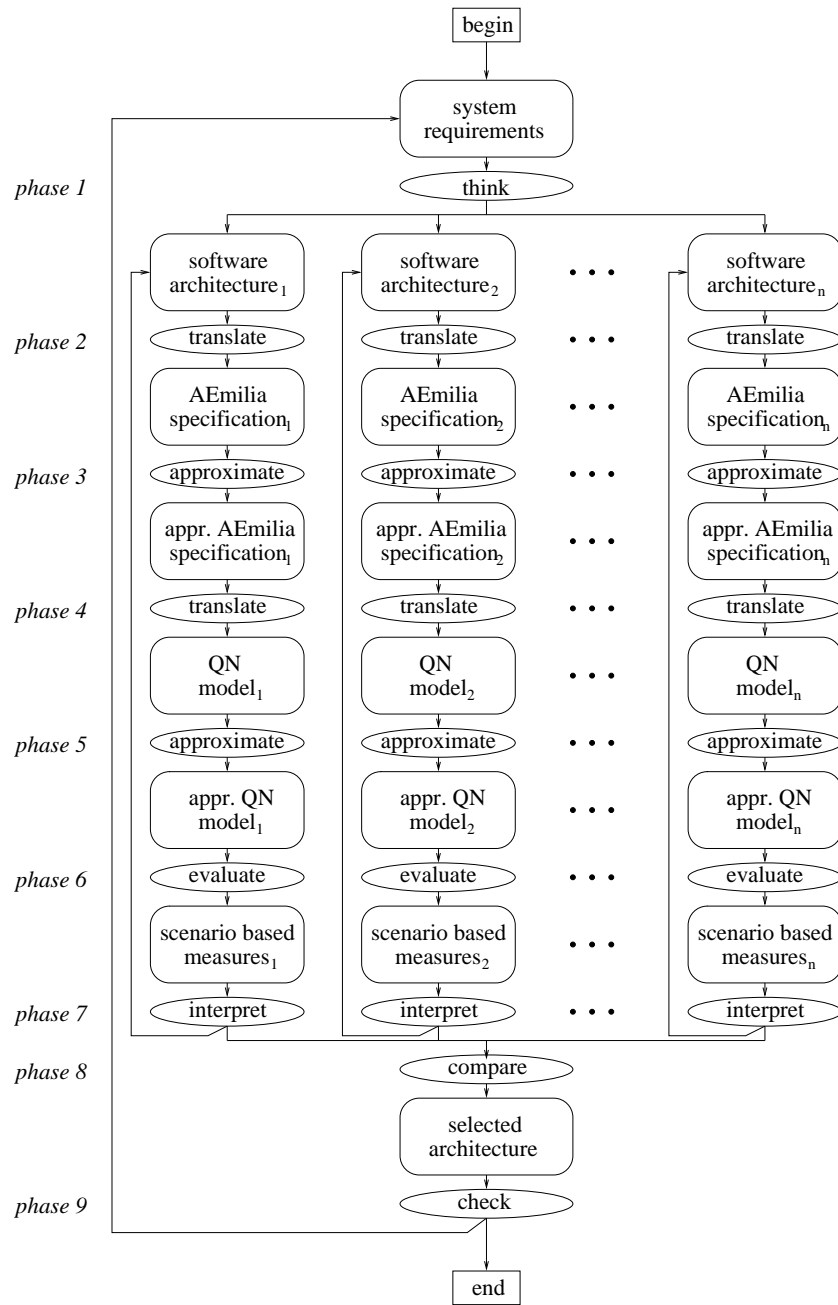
begin

system requirements

phase 1
think

software architecture$_1$
software architecture$_2$
• • •
software architecture$_n$

phase 2
translate
translate
• • •
translate

AEmilia specification$_1$
AEmilia specification$_2$
• • •
AEmilia specification$_n$

phase 3
approximate
approximate
• • •
approximate

appr. AEmilia specification$_1$
appr. AEmilia specification$_2$
• • •
appr. AEmilia specification$_n$

phase 4
translate
translate
• • •
translate

QN model$_1$
QN model$_2$
• • •
QN model$_n$

phase 5
approximate
approximate
• • •
approximate

appr. QN model$_1$
appr. QN model$_2$
• • •
appr. QN model$_n$

phase 6
evaluate
evaluate
• • •
evaluate

scenario based measures$_1$
scenario based measures$_2$
• • •
scenario based measures$_n$

phase 7
interpret
interpret
• • •
interpret

phase 8
compare

selected architecture

phase 9
check

end